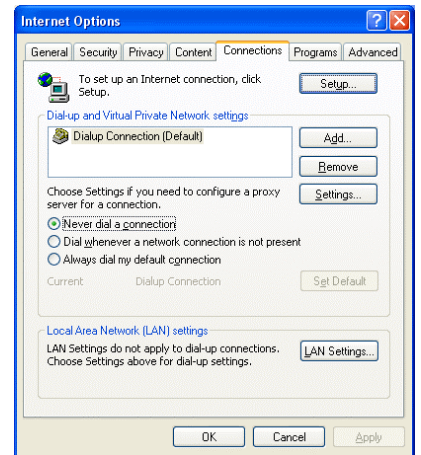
Internet Options

General | Security | Privacy | Content | Connections | Programs | Advanced

To set up an Internet connection, click Setup.

Setup...

Dial-up and Virtual Private Network settings

Dialup Connection (Default)

Add...

Remove

Choose Settings if you need to configure a proxy server for a connection.

Settings...

Never dial a connection

Dial whenever a network connection is not present

Always dial my default connection

Current Dialup Connection

Set Default

Local Area Network (LAN) settings

LAN Settings do not apply to dial-up connections. Choose Settings above for dial-up settings.

LAN Settings...

OK

Cancel

Apply